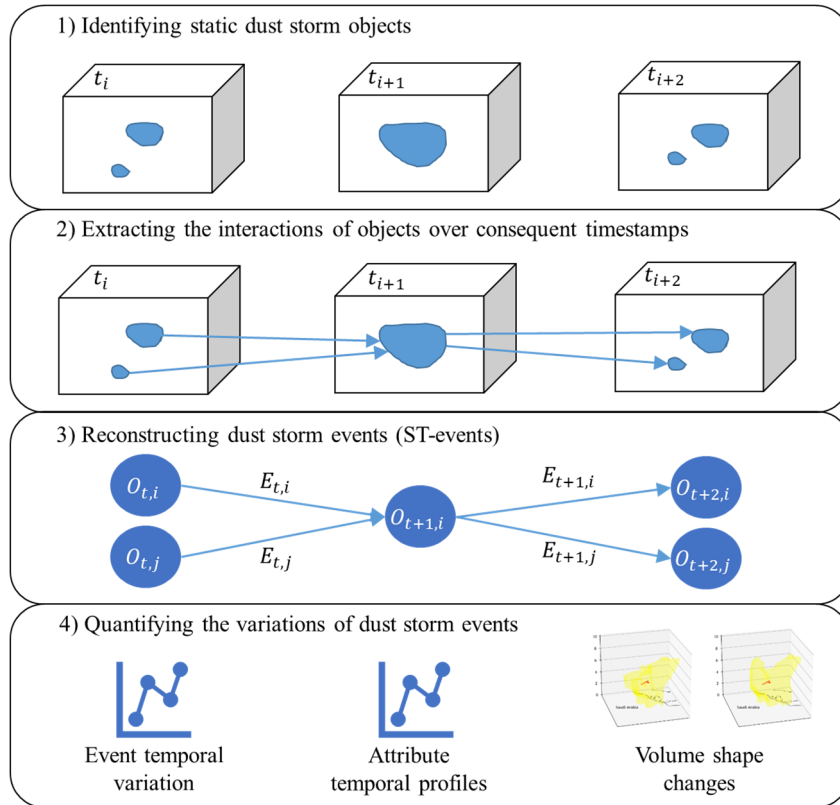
1) Identifying static dust storm objects

$t_i$

$t_{i+1}$

$t_{i+2}$

2) Extracting the interactions of objects over consequent timestamps

$t_i$

$t_{i+1}$

$t_{i+2}$

3) Reconstructing dust storm events (ST-events)

$O_{t,i}$

$E_{t,i}$

$O_{t,j}$

$E_{t,j}$

$O_{t+1,i}$

$E_{t+1,i}$

$E_{t+1,j}$

$O_{t+2,i}$

$O_{t+2,j}$

4) Quantifying the variations of dust storm events

Event temporal variation

Attribute temporal profiles

Volume shape changes